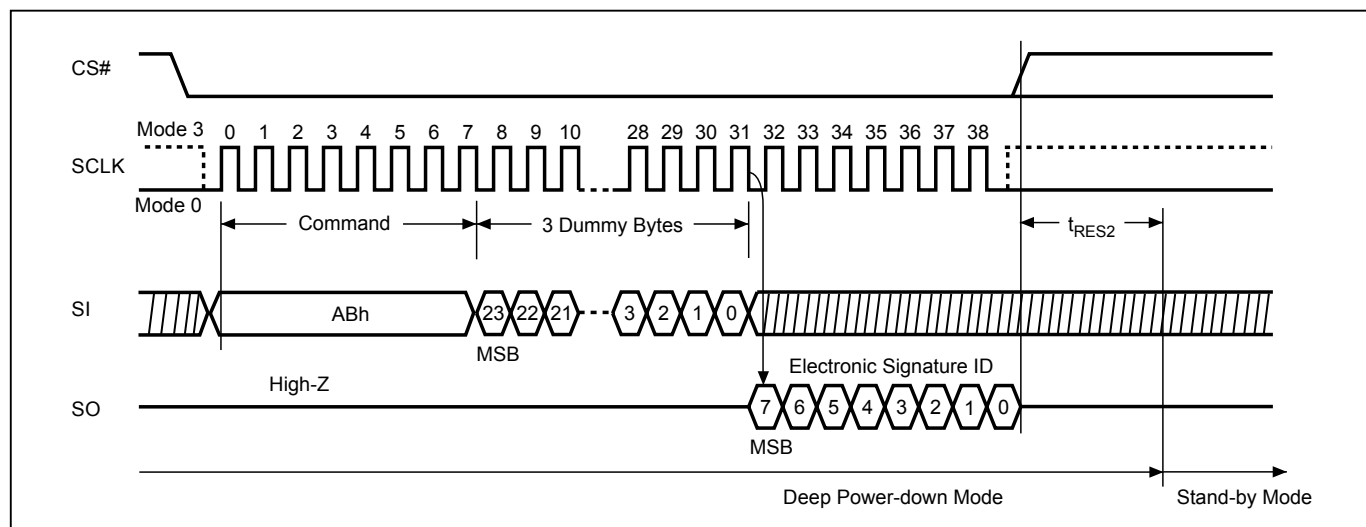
CS#

Mode 3
0 1 2 3 4 5 6 7 8 9 10 28 29 30 31 32 33 34 35 36 37 38
SCLK
Mode 0

Command
3 Dummy Bytes
$t_{RES2}$

SI
ABh
23 22 21 3 2 1 0
MSB

Electronic Signature ID
High-Z
SO
7 6 5 4 3 2 1 0
MSB

Deep Power-down Mode
Stand-by Mode